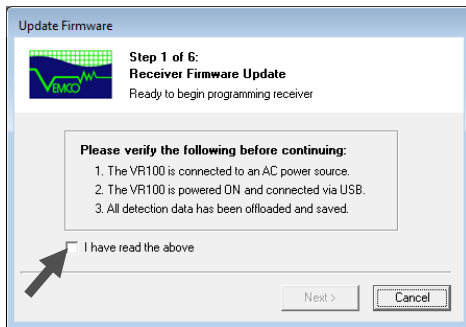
Update Firmware

VEMCO

Step 1 of 6:
Receiver Firmware Update
Ready to begin programming receiver

Please verify the following before continuing:
1. The VR100 is connected to an AC power source.
2. The VR100 is powered ON and connected via USB.
3. All detection data has been offloaded and saved.

I have read the above

Next >
Cancel